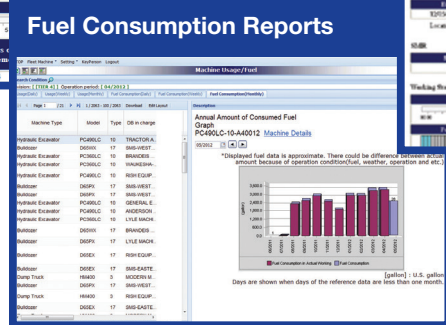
Fuel Consumption Reports

PDF Fleet Machine Setting KeyPerson Logout

Search Condition

Division [ TIER 4 ] Operation period: [ 04/2013 ]

Usage(Daily) Usage(Monthly) Fuel Consumption(Daily) Fuel Consumption(Monthly)

Machine Usage/Fuel

Page 1 /21 1 / 2001 - 100 / 2083 Download Edit Layout

Description

| Machine Type | Model | Type | DB in charge |
|---|---|---|---|
| Hydraulic Excavator | PC490LC | 10 | TRACTOR A |
| Bulldozer | D65WX | 17 | SMS-WEST |
| Hydraulic Excavator | PC360LC | 10 | BRANDEIS |
| Hydraulic Excavator | PC360LC | 10 | WAUKESHA |
| Hydraulic Excavator | PC490LC | 10 | RISH EQUIP |
| Bulldozer | D65PX | 17 | SMS-WEST |
| Bulldozer | D65PX | 17 | SMS-WEST |
| Hydraulic Excavator | PC490LC | 10 | GENERAL E |
| Hydraulic Excavator | PC490LC | 10 | ANDERSON |
| Hydraulic Excavator | PC360LC | 10 | LYLE MACH |
| Bulldozer | D65WX | 17 | BRANDEIS |
| Bulldozer | D65PX | 17 | LYLE MACH |
| Bulldozer | D65EX | 17 | RISH EQUIP |
| Bulldozer | D65EX | 17 | SMS-EASTE |
| Dump Truck | HM400 | 3 | GOODEN M |
| Bulldozer | D65EX | 17 | SMS-WEST |
| Dump Truck | HM400 | 3 | RISH EQUIP |
| Bulldozer | D65EX | 17 | SMS-EASTE |

Annual Amount of Consumed Fuel
Graph
PC490LC-10-A40012 Machine Details

05/2012

*Displayed fuel data is approximate. There could be difference between actual amount because of operation condition(fuel, weather, operation and etc.)

3,000.0
2,500.0
2,000.0
1,500.0
1,000.0
500.0
0.0

[gallon]

Fuel Consumption in Actual Working Fuel Consumption

[gallon] : U.S. gallon
Days are shown when days of the reference data are less than one month.